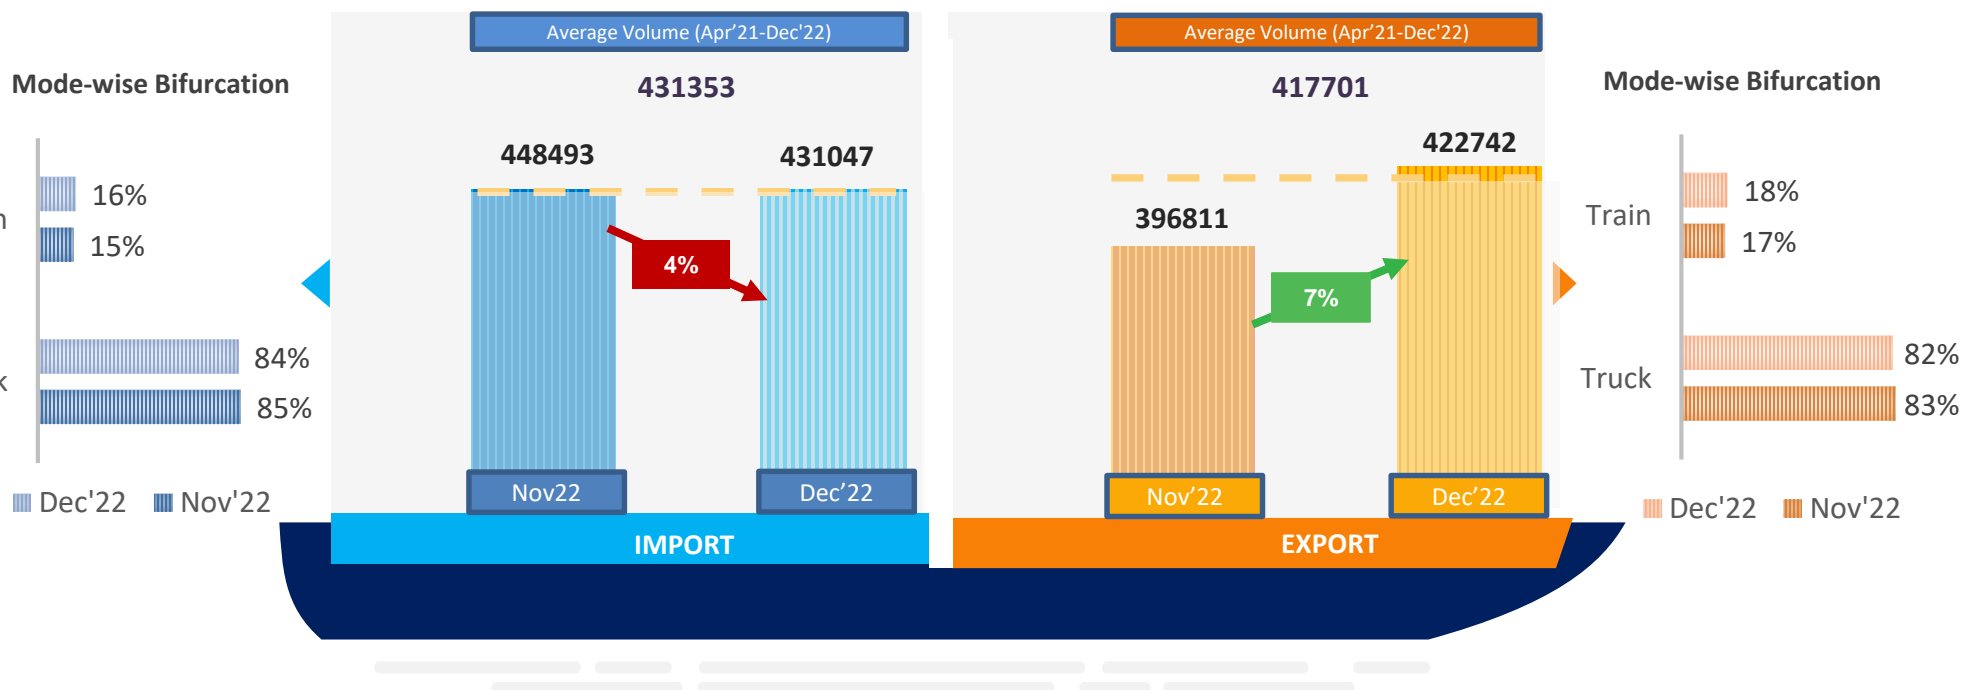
Mode-wise Bifurcation

n

16%

15%

k

84%

85%

Dec'22 Nov'22

Average Volume (Apr'21-Dec'22)

431353

448493

431047

4%

Nov22

Dec'22

IMPORT

Average Volume (Apr'21-Dec'22)

417701

422742

396811

7%

Nov'22

Dec'22

EXPORT

Mode-wise Bifurcation

Train

18%

17%

Truck

82%

83%

Dec'22 Nov'22